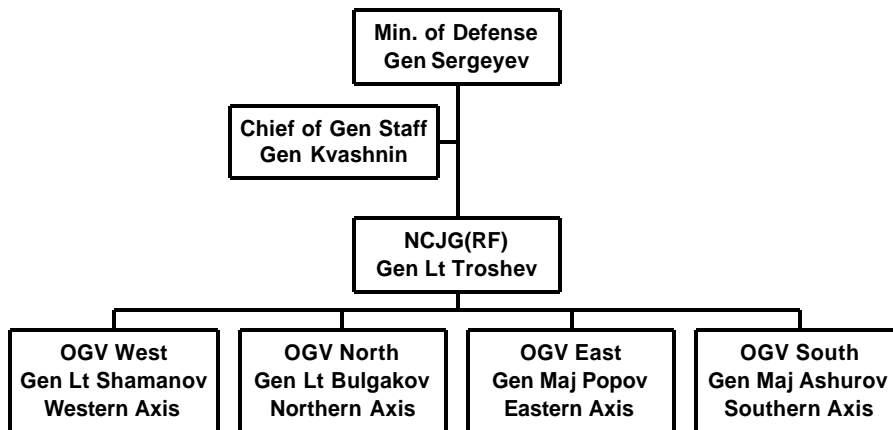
Min. of Defense
Gen Sergeyev

Chief of Gen Staff
Gen Kvashnin

NCJG(RF)
Gen Lt Troshev

OGV West
Gen Lt Shamanov
Western Axis

OGV North
Gen Lt Bulgakov
Northern Axis

OGV East
Gen Maj Popov
Eastern Axis

OGV South
Gen Maj Ashurov
Southern Axis